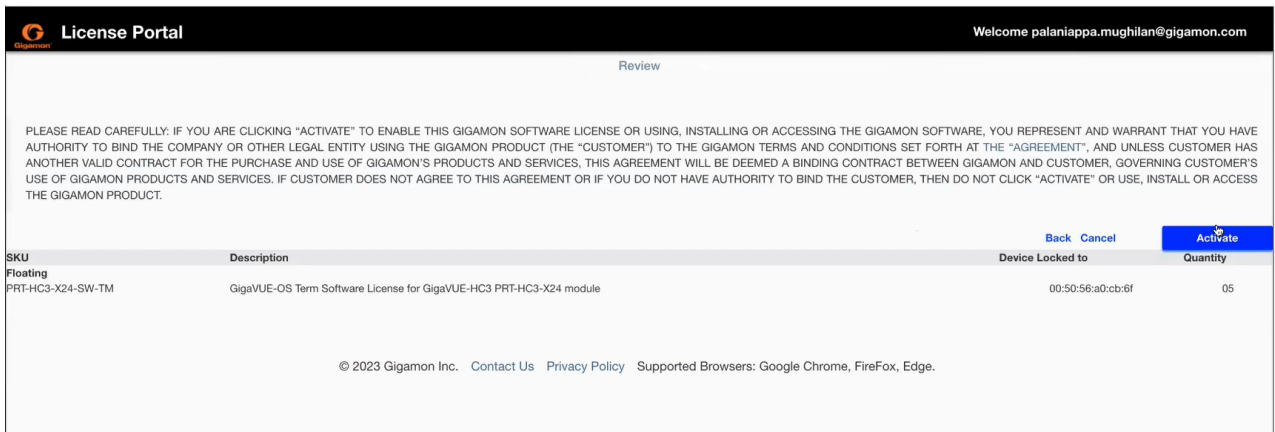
Gigamon License Portal

Welcome palaniappa.mughilan@gigamon.com

Review

PLEASE READ CAREFULLY: IF YOU ARE CLICKING "ACTIVATE" TO ENABLE THIS GIGAMON SOFTWARE LICENSE OR USING, INSTALLING OR ACCESSING THE GIGAMON SOFTWARE, YOU REPRESENT AND WARRANT THAT YOU HAVE AUTHORITY TO BIND THE COMPANY OR OTHER LEGAL ENTITY USING THE GIGAMON PRODUCT (THE "CUSTOMER") TO THE GIGAMON TERMS AND CONDITIONS SET FORTH AT THE "AGREEMENT", AND UNLESS CUSTOMER HAS ANOTHER VALID CONTRACT FOR THE PURCHASE AND USE OF GIGAMON'S PRODUCTS AND SERVICES, THIS AGREEMENT WILL BE DEEMED A BINDING CONTRACT BETWEEN GIGAMON AND CUSTOMER, GOVERNING CUSTOMER'S USE OF GIGAMON PRODUCTS AND SERVICES. IF CUSTOMER DOES NOT AGREE TO THIS AGREEMENT OR IF YOU DO NOT HAVE AUTHORITY TO BIND THE CUSTOMER, THEN DO NOT CLICK "ACTIVATE" OR USE, INSTALL OR ACCESS THE GIGAMON PRODUCT.

Back Cancel Activate

| SKU | Description | Device Locked to | Quantity |
|---|---|---|---|
| Floating | | | |
| PRT-HC3-X24-SW-TM | GigaVUE-OS Term Software License for GigaVUE-HC3 PRT-HC3-X24 module | 00:50:56:a0:cb:6f | 05 |

© 2023 Gigamon Inc. Contact Us Privacy Policy Supported Browsers: Google Chrome, FireFox, Edge.